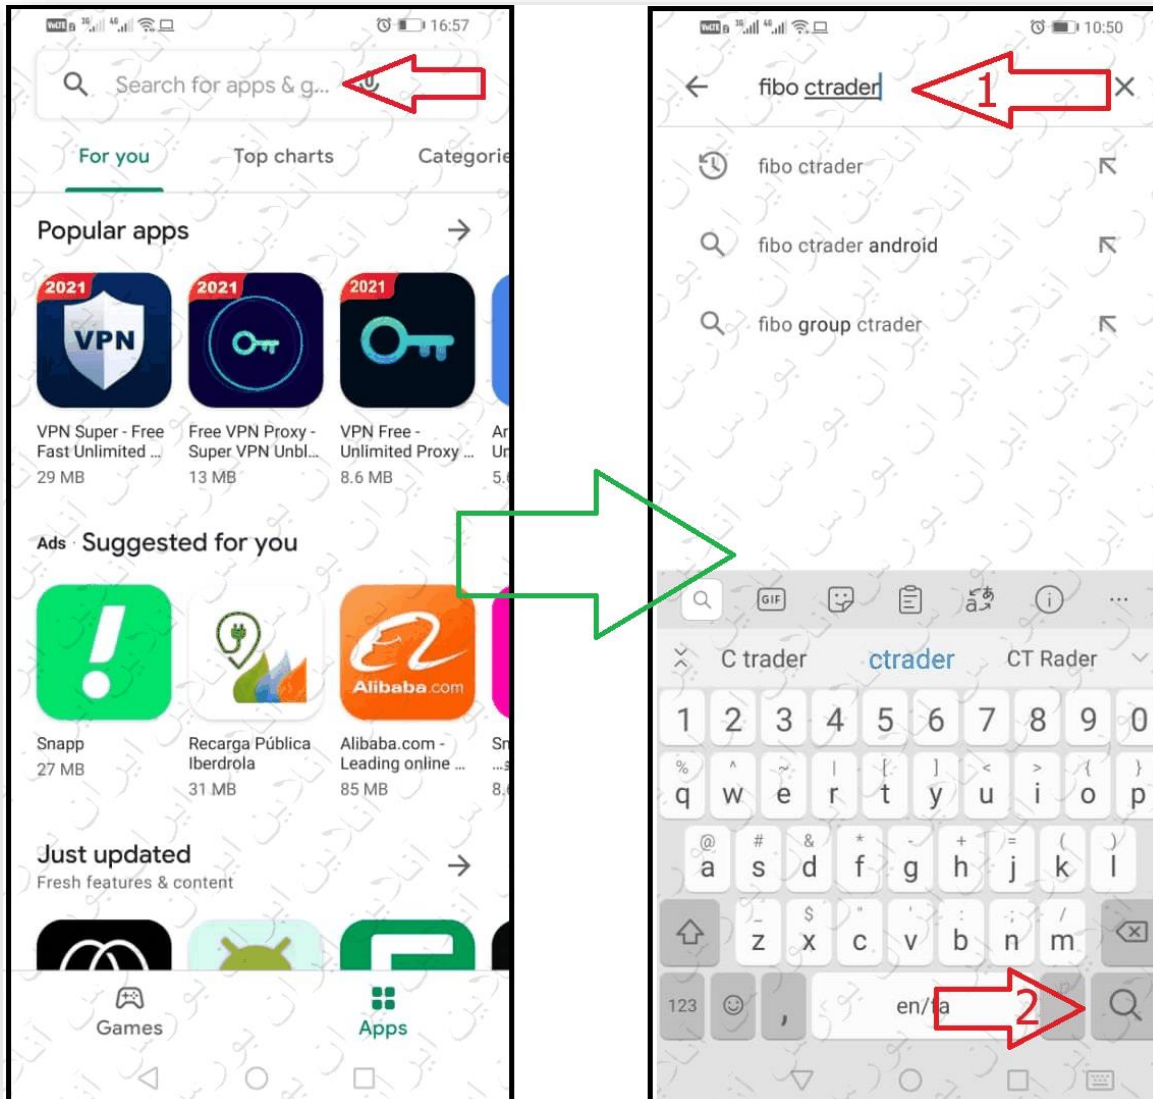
16:57

Search for apps & g...

For you Top charts Categorie

Popular apps

2021 VPN
VPN Super - Free Fast Unlimited ...
29 MB

2021
Free VPN Proxy - Super VPN Unbl...
13 MB

2021
VPN Free - Unlimited Proxy ...
8.6 MB

Ar
Ur
5.

Ads Suggested for you

Snapp
27 MB

Recarga Pública Iberdrola
31 MB

Alibaba.com
Alibaba.com - Leading online ...
85 MB

Sr
8.

Just updated
Fresh features & content

Games Apps

10:50

fibo ctrader

1

fibo ctrader

fibo ctrader android

fibo group ctrader

GIF

C trader ctrader CT Rader

1 2 3 4 5 6 7 8 9 0

% ^ ~ | [ ] < > { }
q w e r t y u i o p

@ # & * - + = ( )
a s d f g h j k l

_ $ " ' : ; /
z x c v b n m

123 , en/fa

2